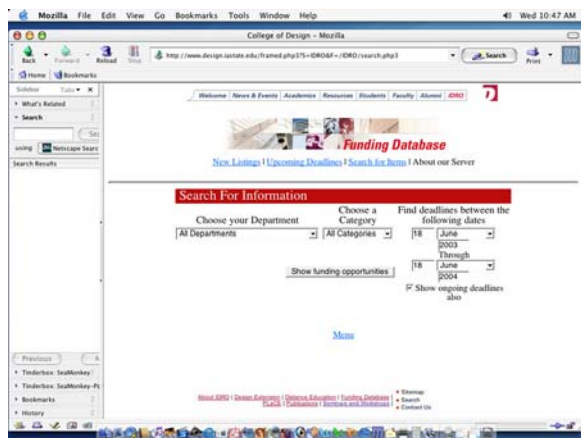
Mozilla File Edit View Go Bookmarks Tools Window Help

Wed 10:47 AM

College of Design – Mozilla

Back Forward Reload Stop

http://www.design.iastate.edu/framed.php3?S=IDRO&F=/IDRO/search.php3

Search

Print

Home Bookmarks

Sidebar Tabs

What's Related

Search

Se

using Netscape Searc

Search Results

Welcome | News & Events | Academics | Resources | Students | Faculty | Alumni | IDRO

Funding Database

New Listings | Upcoming Deadlines | Search for Items | About our Server

Search For Information

Choose your Department

All Departments

Choose a Category

All Categories

Find deadlines between the following dates

18 June 2003

Through

18 June 2004

Show funding opportunities

Show ongoing deadlines also

Menu

About IDRO | Design Extension | Distance Education | Funding Database | PLACE | Publications | Seminars and Workshops

Sitemap

Search

Contact Us

Previous

Tinderbox: SeaMonkey

Tinderbox: SeaMonkey-Pc

Bookmarks

History